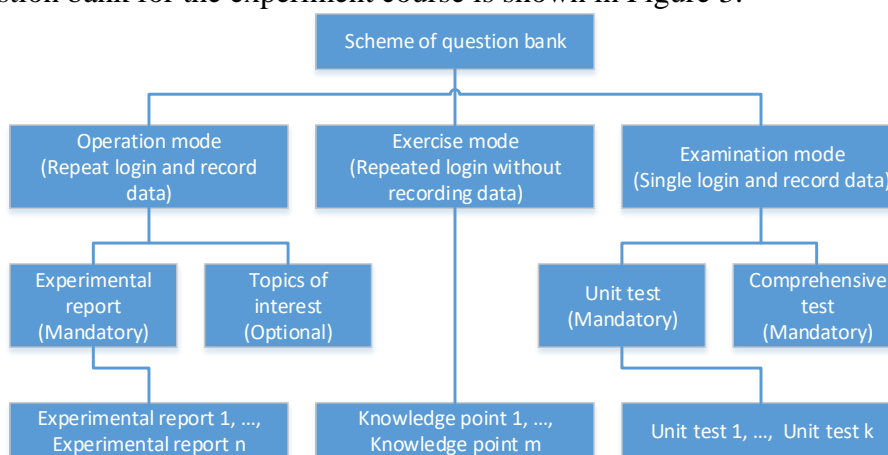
Scheme of question bank

Operation mode (Repeat login and record data)

Exercise mode (Repeated login without recording data)

Examination mode (Single login and record data)

Experimental report (Mandatory)

Topics of interest (Optional)

Unit test (Mandatory)

Comprehensive test (Mandatory)

Experimental report 1, ..., Experimental report n

Knowledge point 1, ..., Knowledge point m

Unit test 1, ..., Unit test k